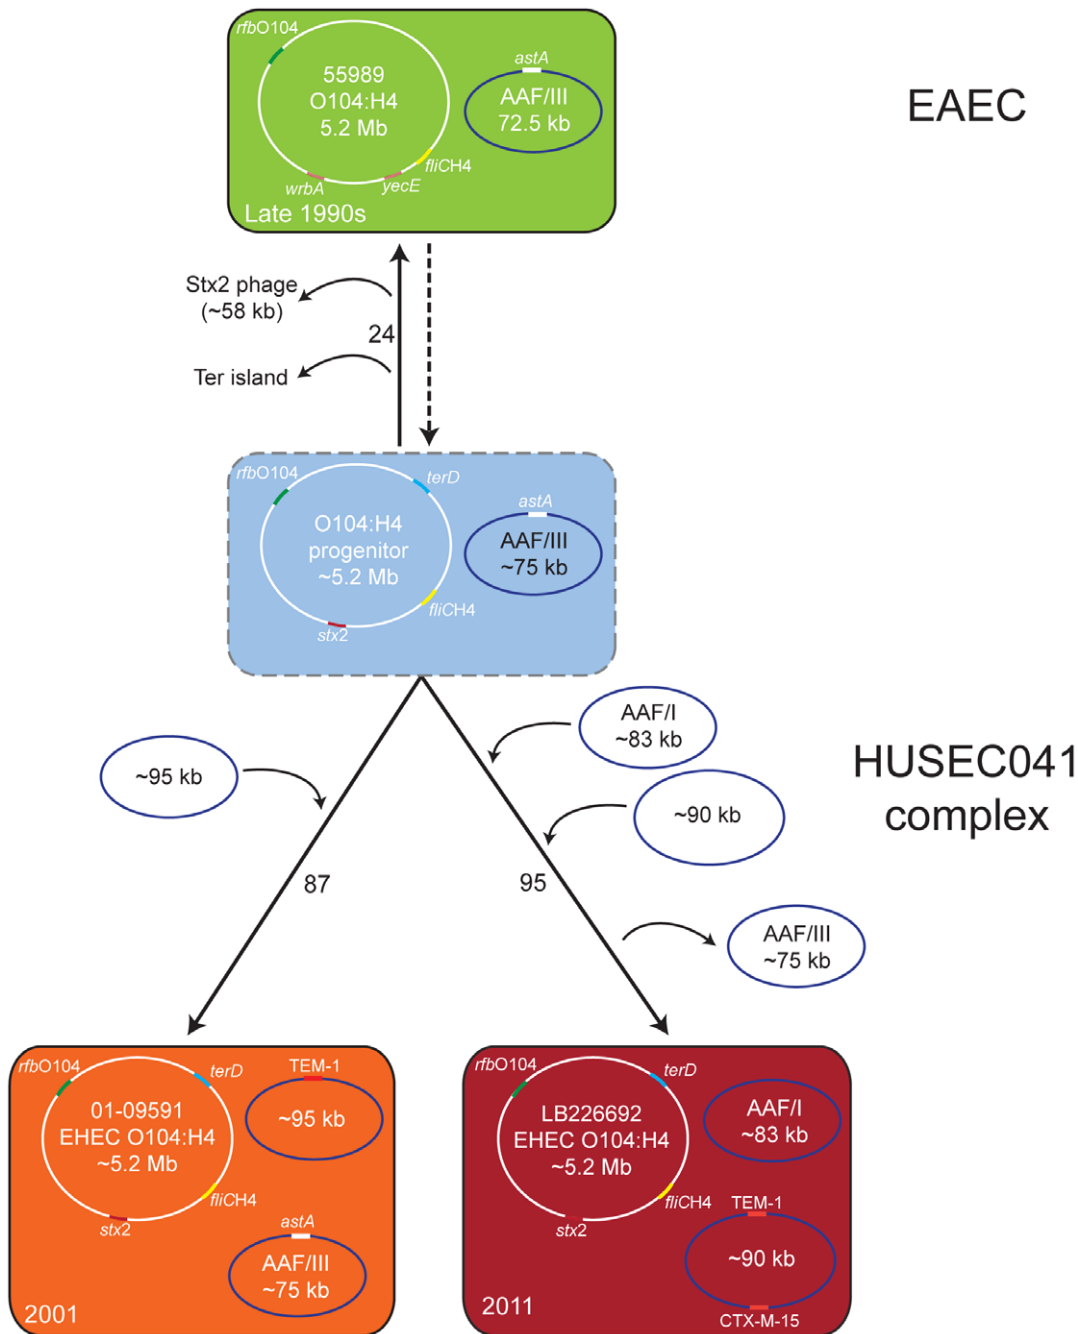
rfbO104
55989
O104:H4
5.2 Mb
astA
AAF/III
72.5 kb
fliCH4
wrbA
yecE
Late 1990s

EAEC

Stx2 phage
(~58 kb)
24
Ter island

rfbO104
terD
O104:H4
progenitor
~5.2 Mb
astA
AAF/III
~75 kb
fliCH4
stx2

AAF/I
~83 kb
~95 kb
~90 kb
HUSEC041
complex
87
95
AAF/III
~75 kb

rfbO104
terD
01-09591
EHEC O104:H4
~5.2 Mb
TEM-1
~95 kb
fliCH4
stx2
astA
AAF/III
~75 kb
2001

rfbO104
terD
LB226692
EHEC O104:H4
~5.2 Mb
AAF/I
~83 kb
fliCH4
TEM-1
stx2
~90 kb
CTX-M-15
2011